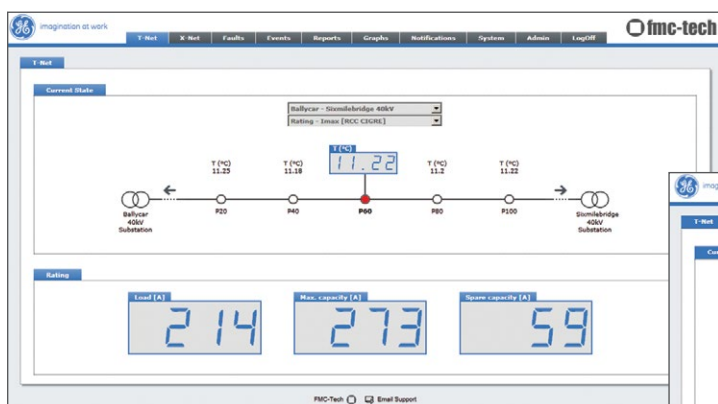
GE imagination at work

T-Net | X-Net | Faults | Events | Reports | Graphs | Notifications | System | Admin | LogOff

fmc-tech

T-Net

Current State

Ballycar - Sixmilebridge 40kV

Rating - Imax [RCC CIGRE]

T (°C)
11.22

T (°C)
11.25

T (°C)
11.18

T (°C)
11.2

T (°C)
11.22

Ballycar
40kV
Substation

P20

P40

P60

P80

P100

Sixmilebridge
40kV
Substation

Rating

Load [A]
214

Max. capacity [A]
273

Spare capacity [A]
59

FMC-Tech Email Support

GE imagin

T-Net

Co